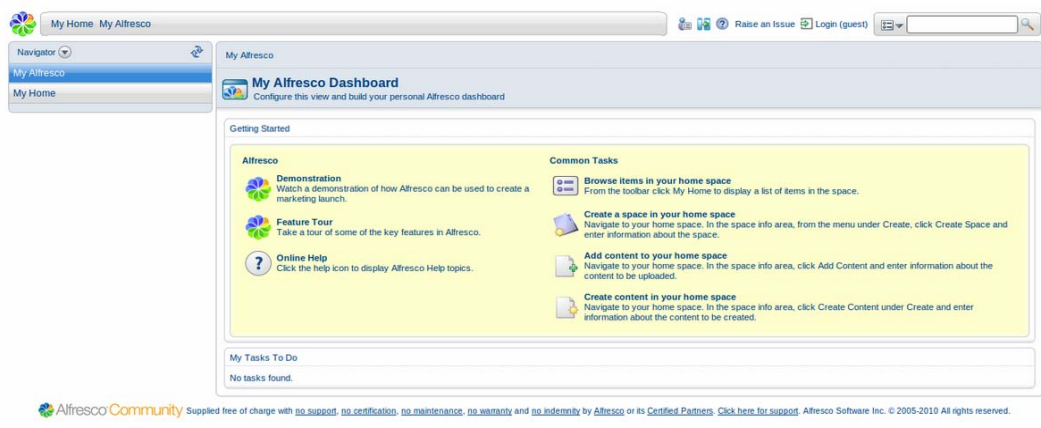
My Home My Alfresco

Raise an Issue Login (guest)

Navigator

My Alfresco

My Home

My Alfresco

My Alfresco Dashboard
Configure this view and build your personal Alfresco dashboard

Getting Started

Alfresco

Demonstration
Watch a demonstration of how Alfresco can be used to create a marketing launch.

Feature Tour
Take a tour of some of the key features in Alfresco.

Online Help
Click the help icon to display Alfresco Help topics.

Common Tasks

Browse items in your home space
From the toolbar click My Home to display a list of items in the space.

Create a space in your home space
Navigate to your home space. In the space info area, from the menu under Create, click Create Space and enter information about the space.

Add content to your home space
Navigate to your home space. In the space info area, click Add Content and enter information about the content to be uploaded.

Create content in your home space
Navigate to your home space. In the space info area, click Create Content under Create and enter information about the content to be created.

My Tasks To Do

No tasks found.

Alfresco Community Supplied free of charge with no support, no certification, no maintenance, no warranty and no indemnity by Alfresco or its Certified Partners. Click here for support. Alfresco Software Inc. © 2005-2010 All rights reserved.